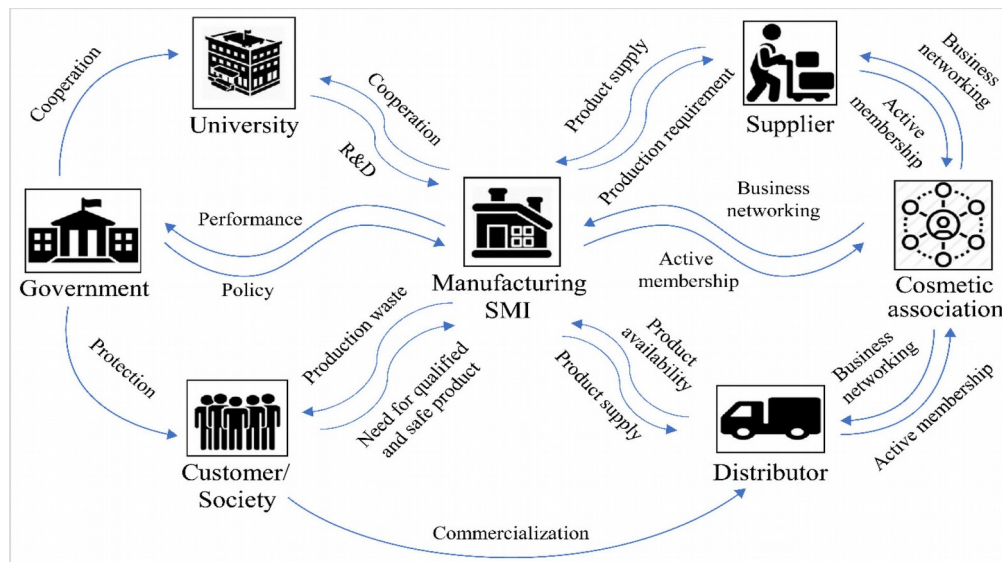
Cooperation

University

Cooperation

R&D

Product supply

Production requirement

Supplier

Business networking

Active membership

Government

Performance

Policy

Manufacturing SMI

Business networking

Active membership

Cosmetic association

Protection

Production waste

Need for qualified and safe product

Product availability

Product supply

Business networking

Active membership

Customer/ Society

Distributor

Commercialization